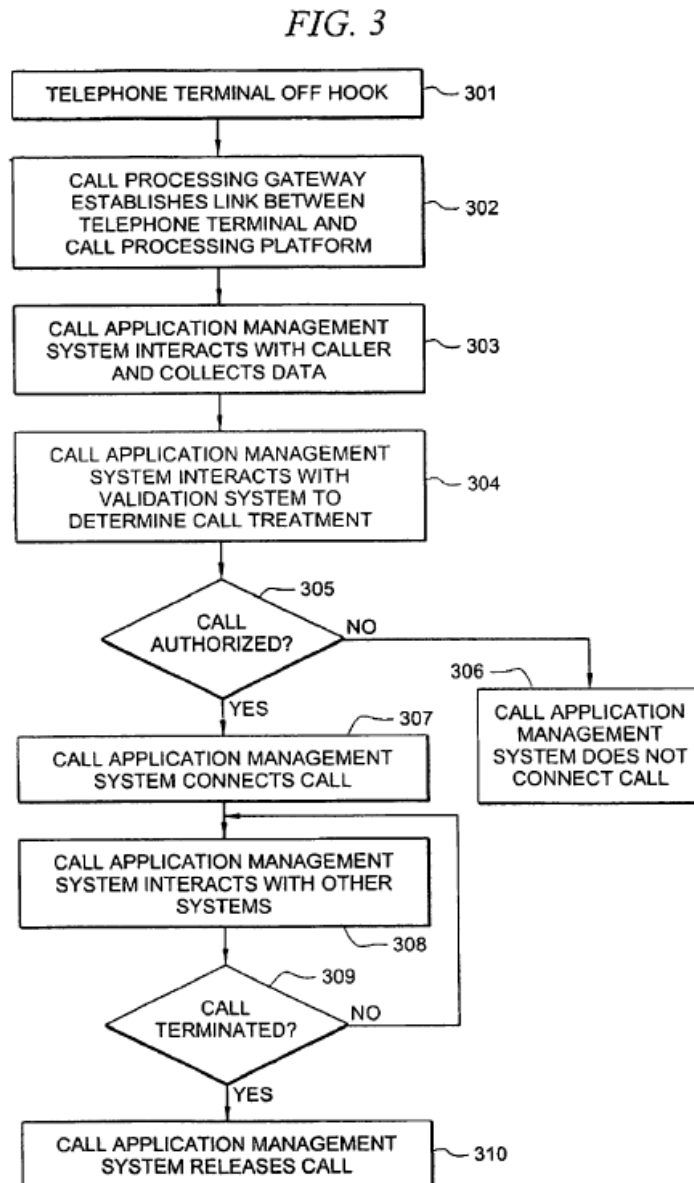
FIG. 3

TELEPHONE TERMINAL OFF HOOK
301

CALL PROCESSING GATEWAY ESTABLISHES LINK BETWEEN TELEPHONE TERMINAL AND CALL PROCESSING PLATFORM
302

CALL APPLICATION MANAGEMENT SYSTEM INTERACTS WITH CALLER AND COLLECTS DATA
303

CALL APPLICATION MANAGEMENT SYSTEM INTERACTS WITH VALIDATION SYSTEM TO DETERMINE CALL TREATMENT
304

305
CALL AUTHORIZED?
NO
306
CALL APPLICATION MANAGEMENT SYSTEM DOES NOT CONNECT CALL

YES
307
CALL APPLICATION MANAGEMENT SYSTEM CONNECTS CALL

CALL APPLICATION MANAGEMENT SYSTEM INTERACTS WITH OTHER SYSTEMS
308

309
CALL TERMINATED?
NO
YES

CALL APPLICATION MANAGEMENT SYSTEM RELEASES CALL
310